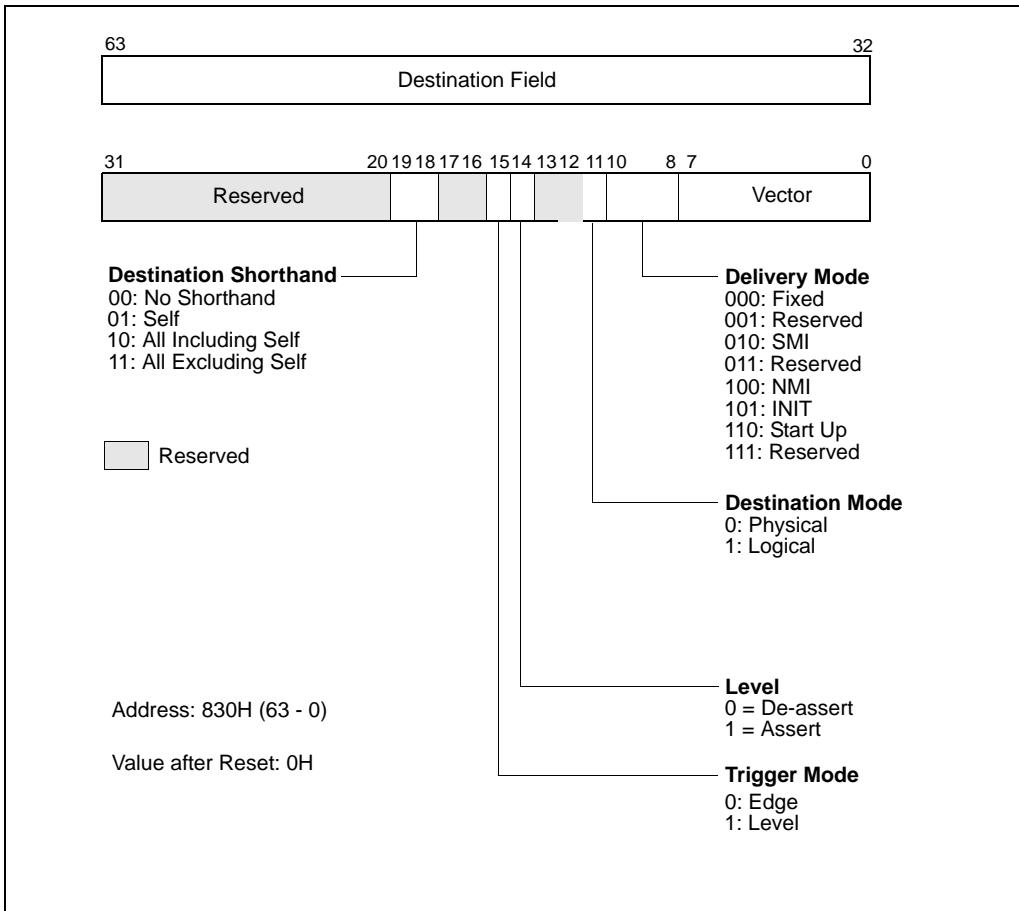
63 32

Destination Field

31 20 19 18 17 16 15 14 13 12 11 10 8 7 0

Reserved

Vector

Destination Shorthand
00: No Shorthand
01: Self
10: All Including Self
11: All Excluding Self

Reserved

Delivery Mode
000: Fixed
001: Reserved
010: SMI
011: Reserved
100: NMI
101: INIT
110: Start Up
111: Reserved

Destination Mode
0: Physical
1: Logical

Level
0 = De-assert
1 = Assert

Address: 830H (63 - 0)

Value after Reset: 0H

Trigger Mode
0: Edge
1: Level